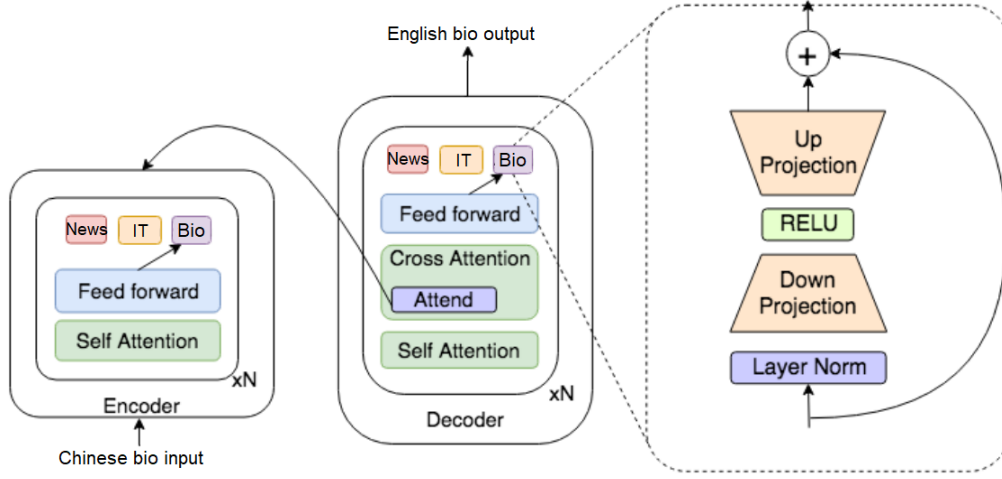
English bio output

News IT Bio
Feed forward
Self Attention
xN
Encoder
Chinese bio input

News IT Bio
Feed forward
Cross Attention
Attend
Self Attention
xN
Decoder

+
Up Projection
RELU
Down Projection
Layer Norm